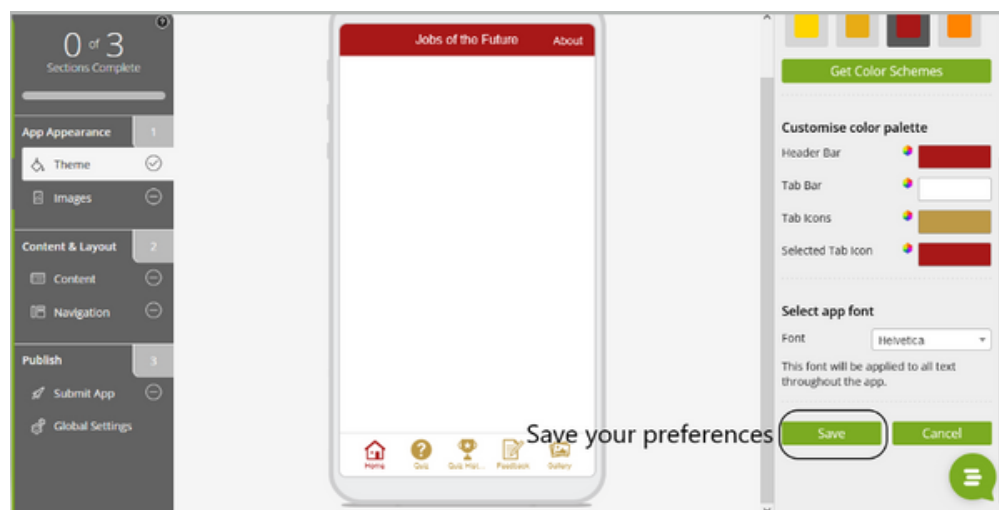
0 of 3
Sections Complete

App Appearance 1
Theme
Images

Content & Layout 2
Content
Navigation

Publish 3
Submit App
Global Settings

Jobs of the Future About

Home Quiz Quiz Hal... Feedback Gallery

Get Color Schemes

Customise color palette
Header Bar
Tab Bar
Tab Icons
Selected Tab Icon

Select app font
Font Helvetica
This font will be applied to all text throughout the app.

Save your preferences
Save
Cancel